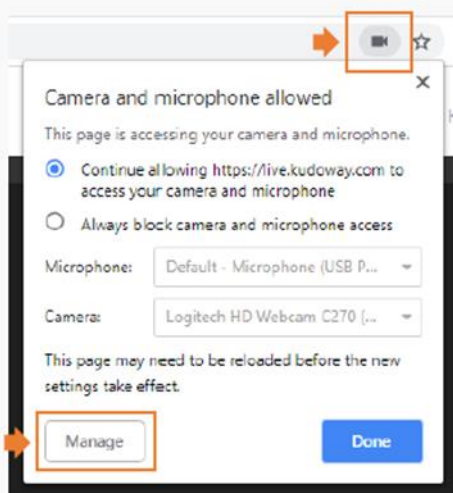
Camera and microphone allowed

This page is accessing your camera and microphone.

Continue allowing https://live.kudoway.com to access your camera and microphone

Always block camera and microphone access

Microphone: Default - Microphone (USB P...

Camera: Logitech HD Webcam C270 (...

This page may need to be reloaded before the new settings take effect.

Manage

Done